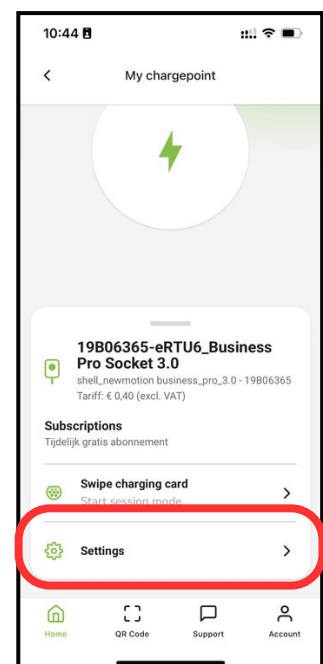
10:44

<

My chargepoint

19B06365-eRTU6_Business Pro Socket 3.0

shell_newmotion business_pro_3.0 - 19B06365

Tariff: € 0,40 (excl. VAT)

Subscriptions

Tijdelijk gratis abonnement

Swipe charging card

Start session mode

>

Settings

>

Home

QR Code

Support

Account